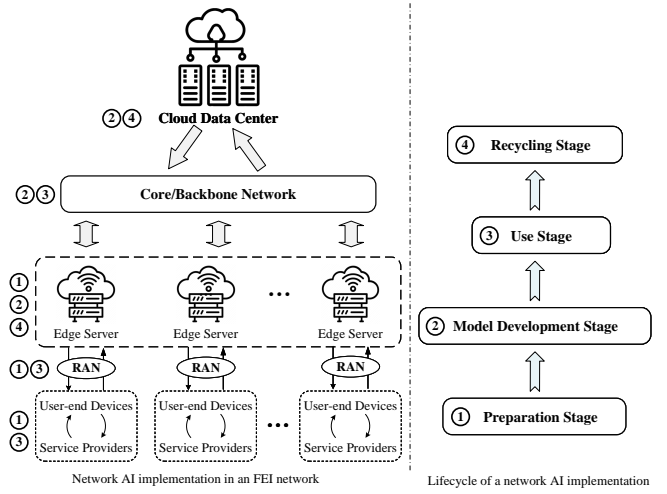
② ④ Cloud Data Center

② ③ Core/Backbone Network

①
②
④

Edge Server

Edge Server

...

Edge Server

① ③

RAN

RAN

RAN

①
③

User-end Devices

Service Providers

User-end Devices

Service Providers

...

User-end Devices

Service Providers

Network AI implementation in an FEI network

④ Recycling Stage

③ Use Stage

② Model Development Stage

① Preparation Stage

Lifecycle of a network AI implementation